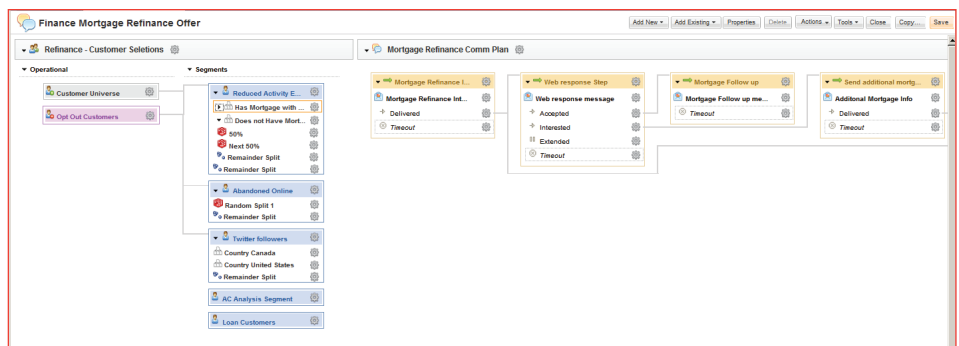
Finance Mortgage Refinance Offer

Add New ▾ | Add Existing ▾ | Properties | Delete | Actions ▾ | Tools ▾ | Close | Copy... | Save

Refinance - Customer Selections

Operational

Customer Universe

Opt Out Customers

Segments

Reduced Activity E...

Has Mortgage with ...

Does not Have Mort...

50%

Next 50%

Remainder Split

Remainder Split

Abandoned Online

Random Split 1

Remainder Split

Twitter followers

Country Canada

Country United States

Remainder Split

AC Analysis Segment

Loan Customers

Mortgage Refinance Comm Plan

Mortgage Refinance I...

Mortgage Refinance Int...

Delivered

Timeout

Web response Step

Web response message

Accepted

Interested

Extended

Timeout

Mortgage Follow up

Mortgage Follow up me...

Timeout

Send additional mortg...

Additonal Mortgage Info

Delivered

Timeout